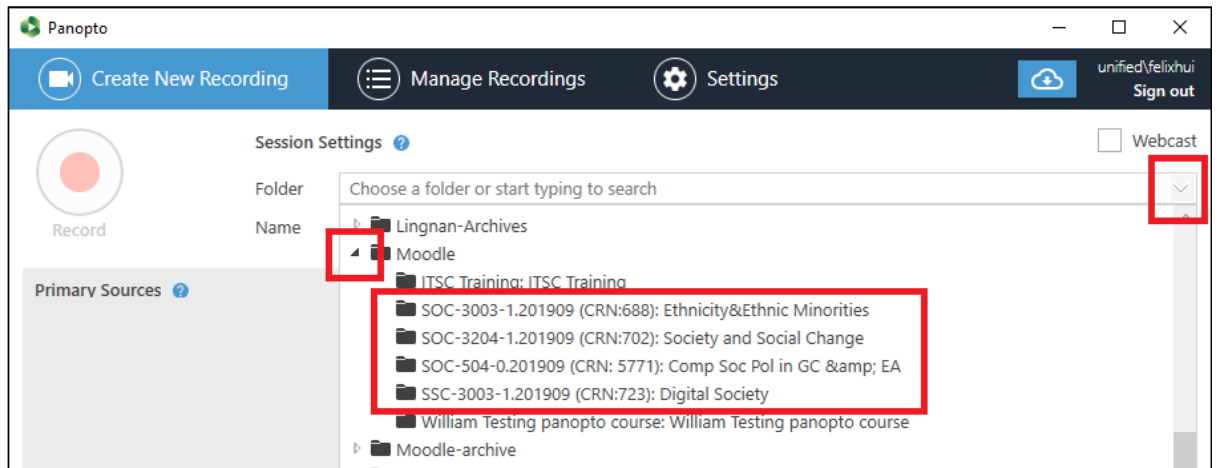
Panopto

Create New Recording

Manage Recordings

Settings

unified\felixhui
Sign out

Record

Session Settings

Webcast

Folder

Choose a folder or start typing to search

Name

Lingnan-Archives

Moodle

ITSC Training: ITSC Training

SOC-3003-1.201909 (CRN:688): Ethnicity&Ethnic Minorities

SOC-3204-1.201909 (CRN:702): Society and Social Change

SOC-504-0.201909 (CRN: 5771): Comp Soc Pol in GC &amp; EA

SSC-3003-1.201909 (CRN:723): Digital Society

William Testing panopto course: William Testing panopto course

Moodle-archive

Primary Sources